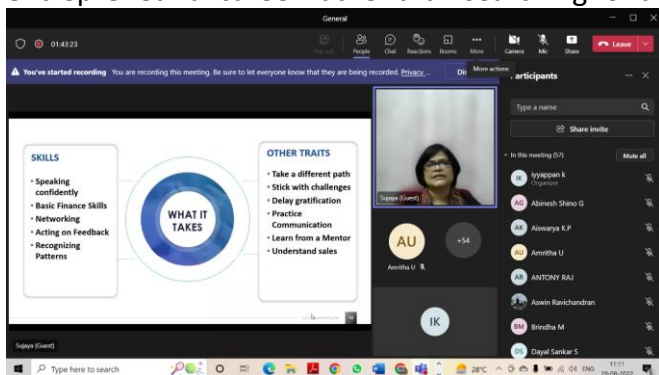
General

01:43:23

Pop out

People

Chat

Reactions

Rooms

More

Camera

Mic

Share

Leave

More actions

You've started recording You are recording this meeting. Be sure to let everyone know that they are being recorded. Privacy...

Participants

Type a name

Share invite

In this meeting (57)

Mute all

Iyyappan k
Organizer

Abinesh Shino G

Aiswarya K.P

Amritha U

ANTONY RAJ

Aswin Ravichandran

Brindha M

Dayal Sankar S

SKILLS

• Speaking confidently
• Basic Finance Skills
• Networking
• Acting on Feedback
• Recognizing Patterns

WHAT IT TAKES

OTHER TRAITS

• Take a different path
• Stick with challenges
• Delay gratification
• Practice Communication
• Learn from a Mentor
• Understand sales

Sujaya (Guest)

AU

Amritha U

+54

IK

Sujaya (Guest)

Type here to search

28°C

ENG

11:11
26-08-2022